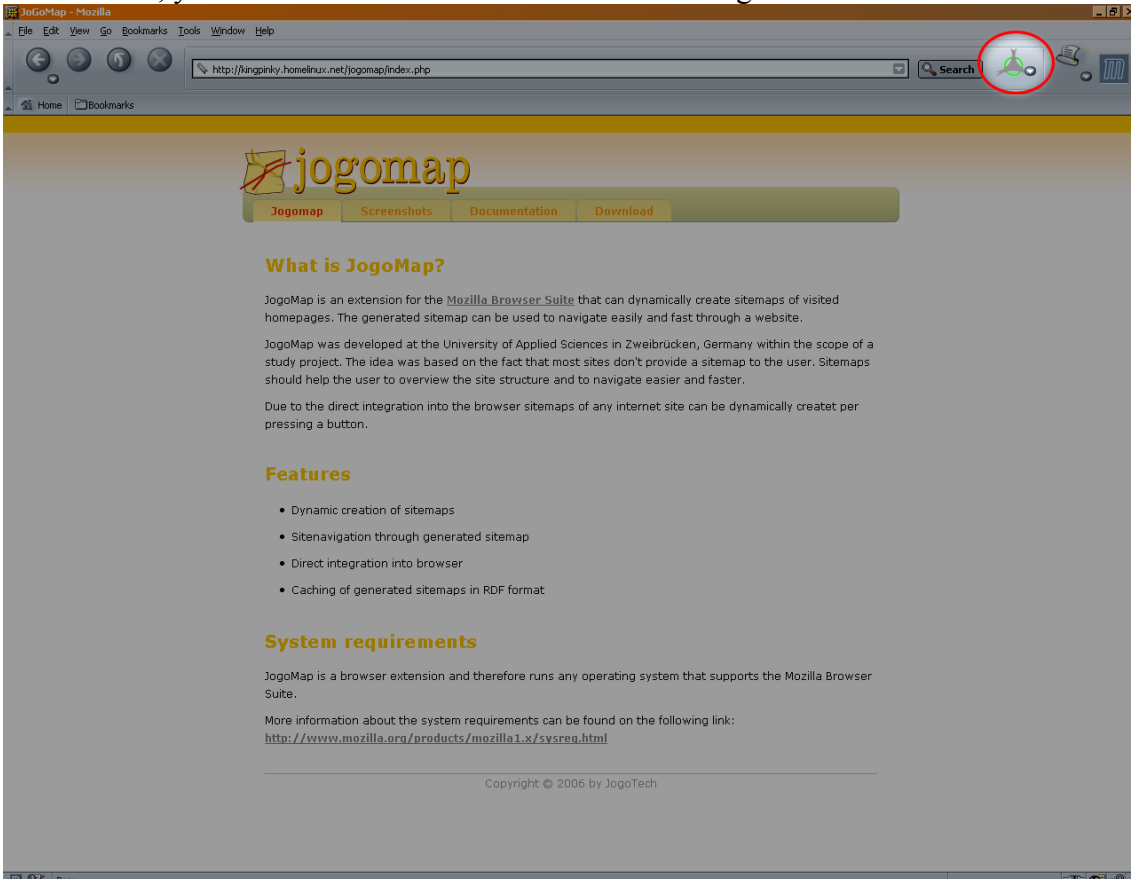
JoGoMap - Mozilla

File Edit View Go Bookmarks Tools Window Help

http://kingpinky.homelinux.net/jogomap/index.php

Search

Home Bookmarks

jogomap

Jogomap Screenshots Documentation Download

What is JogoMap?

JogoMap is an extension for the Mozilla Browser Suite that can dynamically create sitemaps of visited homepages. The generated sitemap can be used to navigate easily and fast through a website.

JogoMap was developed at the University of Applied Sciences in Zweibrücken, Germany within the scope of a study project. The idea was based on the fact that most sites don't provide a sitemap to the user. Sitemaps should help the user to overview the site structure and to navigate easier and faster.

Due to the direct integration into the browser sitemaps of any internet site can be dynamically createt per pressing a button.

Features

• Dynamic creation of sitemaps
• Sitenavigation through generated sitemap
• Direct integration into browser
• Caching of generated sitemaps in RDF format

System requirements

JogoMap is a browser extension and therefore runs any operating system that supports the Mozilla Browser Suite.

More information about the system requirements can be found on the following link:
http://www.mozilla.org/products/mozilla1.x/sysreq.html

Copyright © 2006 by JogoTech